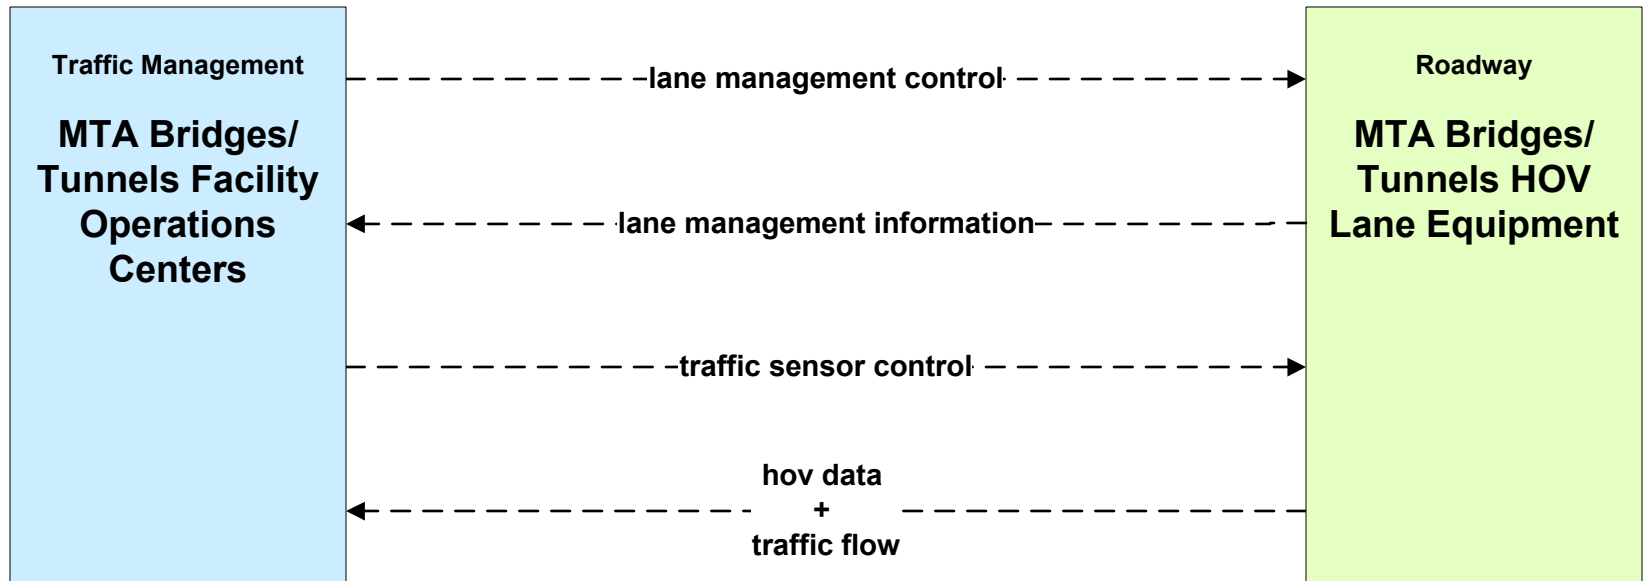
Traffic Management

MTA Bridges/ Tunnels Facility Operations Centers

lane management control

lane management information

traffic sensor control

hov data
+
traffic flow

Roadway

MTA Bridges/ Tunnels HOV Lane Equipment